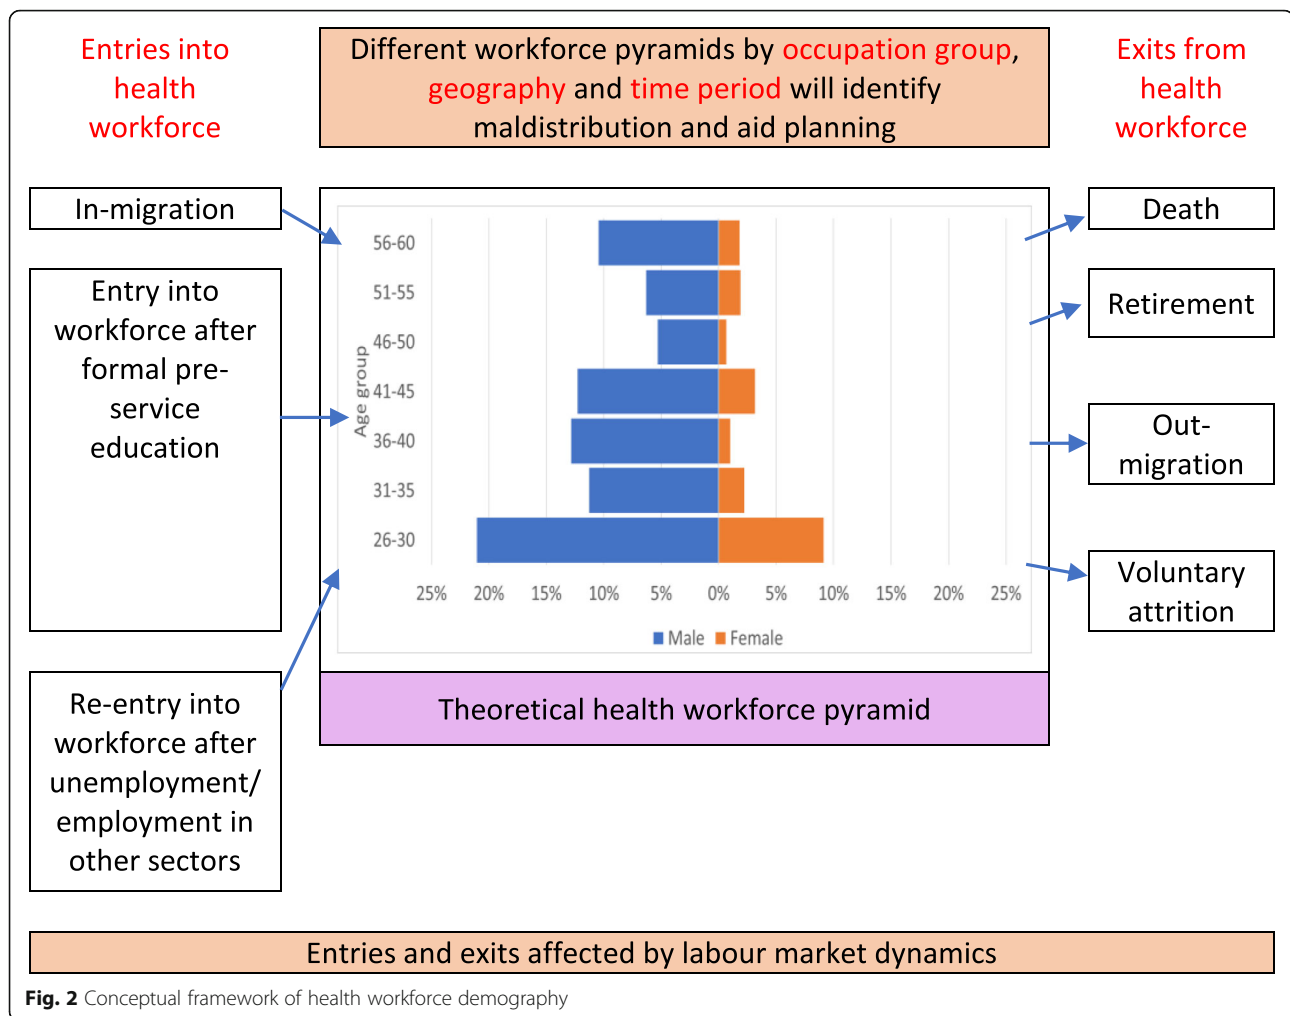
Entries into health workforce

Different workforce pyramids by occupation group, geography and time period will identify maldistribution and aid planning

Exits from health workforce

In-migration

Entry into workforce after formal pre-service education

Re-entry into workforce after unemployment/ employment in other sectors

Age group

56-60
51-55
46-50
41-45
36-40
31-35
26-30

25% 20% 15% 10% 5% 0% 5% 10% 15% 20% 25%

Male Female

Theoretical health workforce pyramid

Death

Retirement

Out-migration

Voluntary attrition

Entries and exits affected by labour market dynamics

Fig. 2 Conceptual framework of health workforce demography